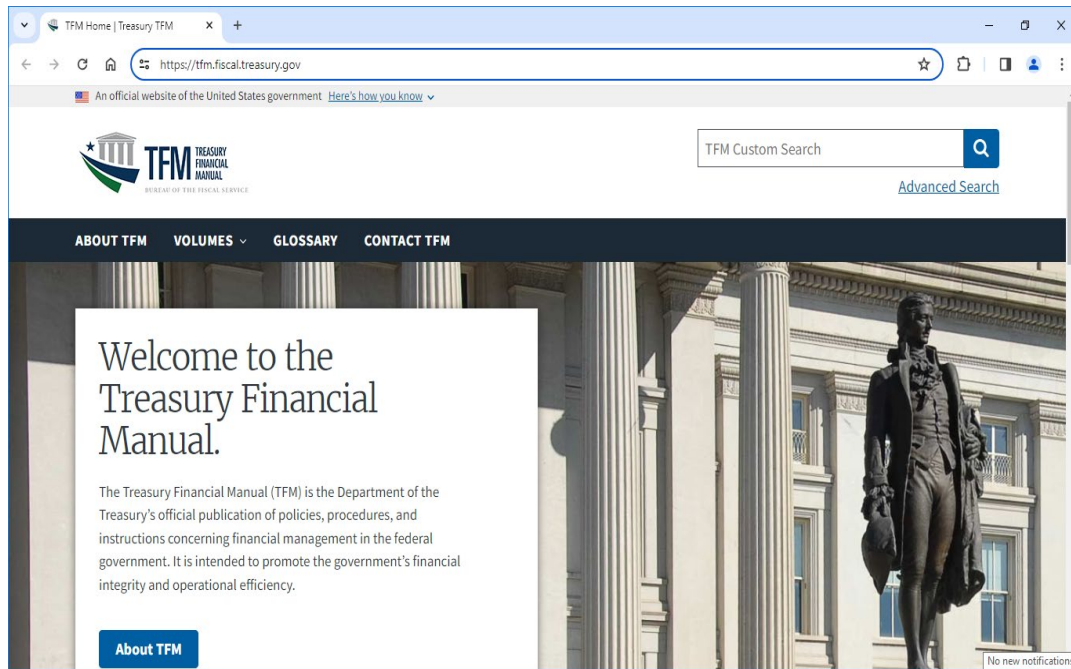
TFM Home | Treasury TFM

https://tfm.fiscal.treasury.gov

An official website of the United States government Here's how you know

TFM TREASURY FINANCIAL MANUAL
BUREAU OF THE FISCAL SERVICE

TFM Custom Search

Advanced Search

ABOUT TFM VOLUMES GLOSSARY CONTACT TFM

Welcome to the Treasury Financial Manual.

The Treasury Financial Manual (TFM) is the Department of the Treasury's official publication of policies, procedures, and instructions concerning financial management in the federal government. It is intended to promote the government's financial integrity and operational efficiency.

About TFM

No new notification